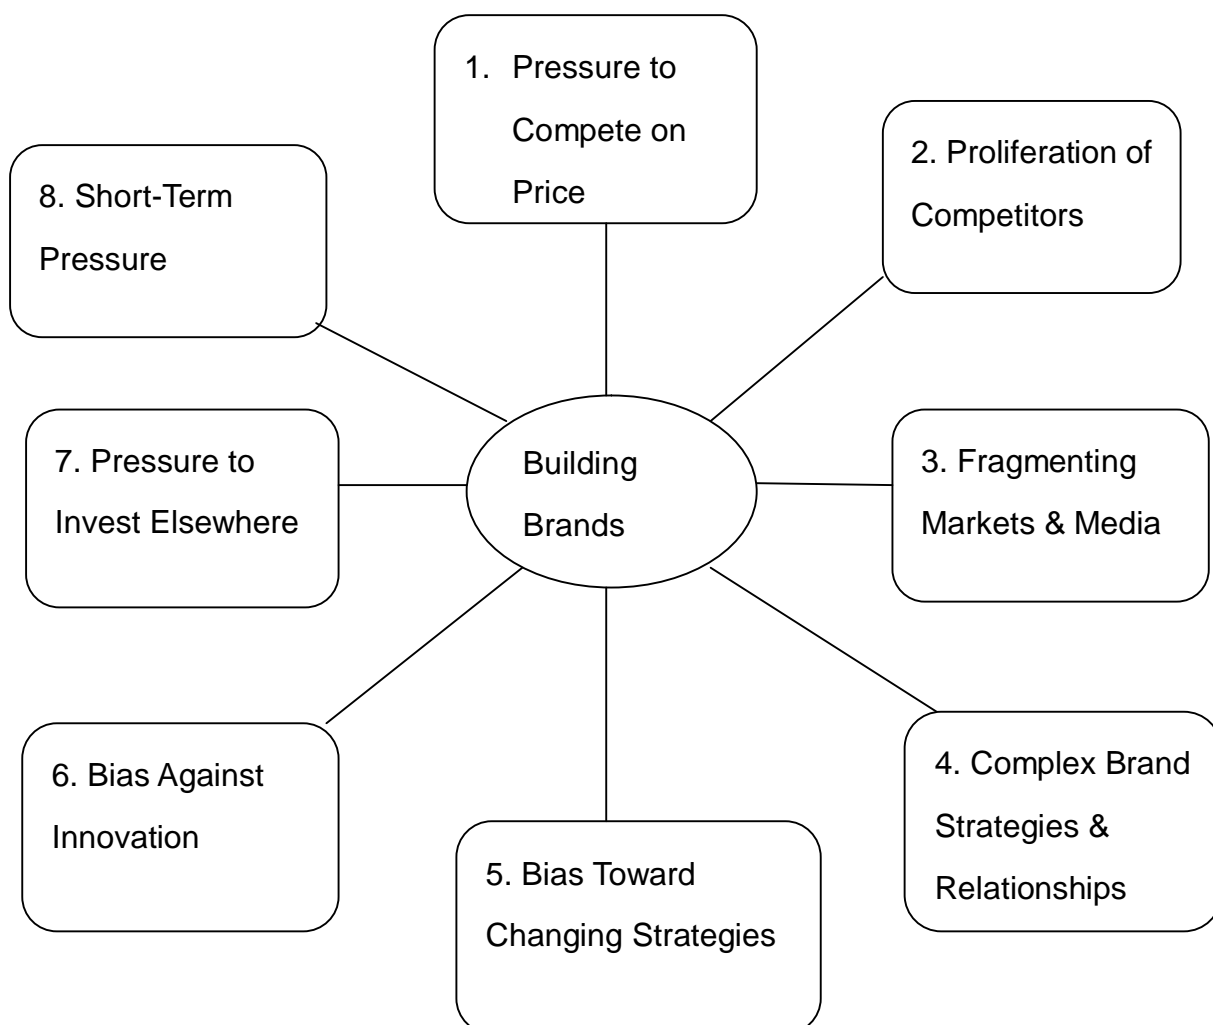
1. Pressure to Compete on Price

2. Proliferation of Competitors

8. Short-Term Pressure

7. Pressure to Invest Elsewhere

Building Brands

3. Fragmenting Markets & Media

4. Complex Brand Strategies & Relationships

6. Bias Against Innovation

5. Bias Toward Changing Strategies